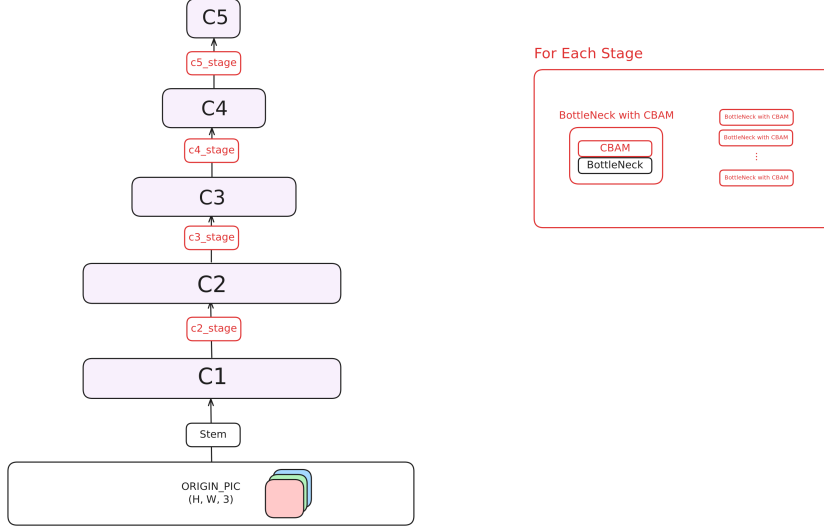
C5

c5_stage

C4

c4_stage

C3

c3_stage

C2

c2_stage

C1

Stem

ORIGIN_PIC
(H, W, 3)

For Each Stage

BottleNeck with CBAM

CBAM
BottleNeck

BottleNeck with CBAM
BottleNeck with CBAM
⋮
BottleNeck with CBAM